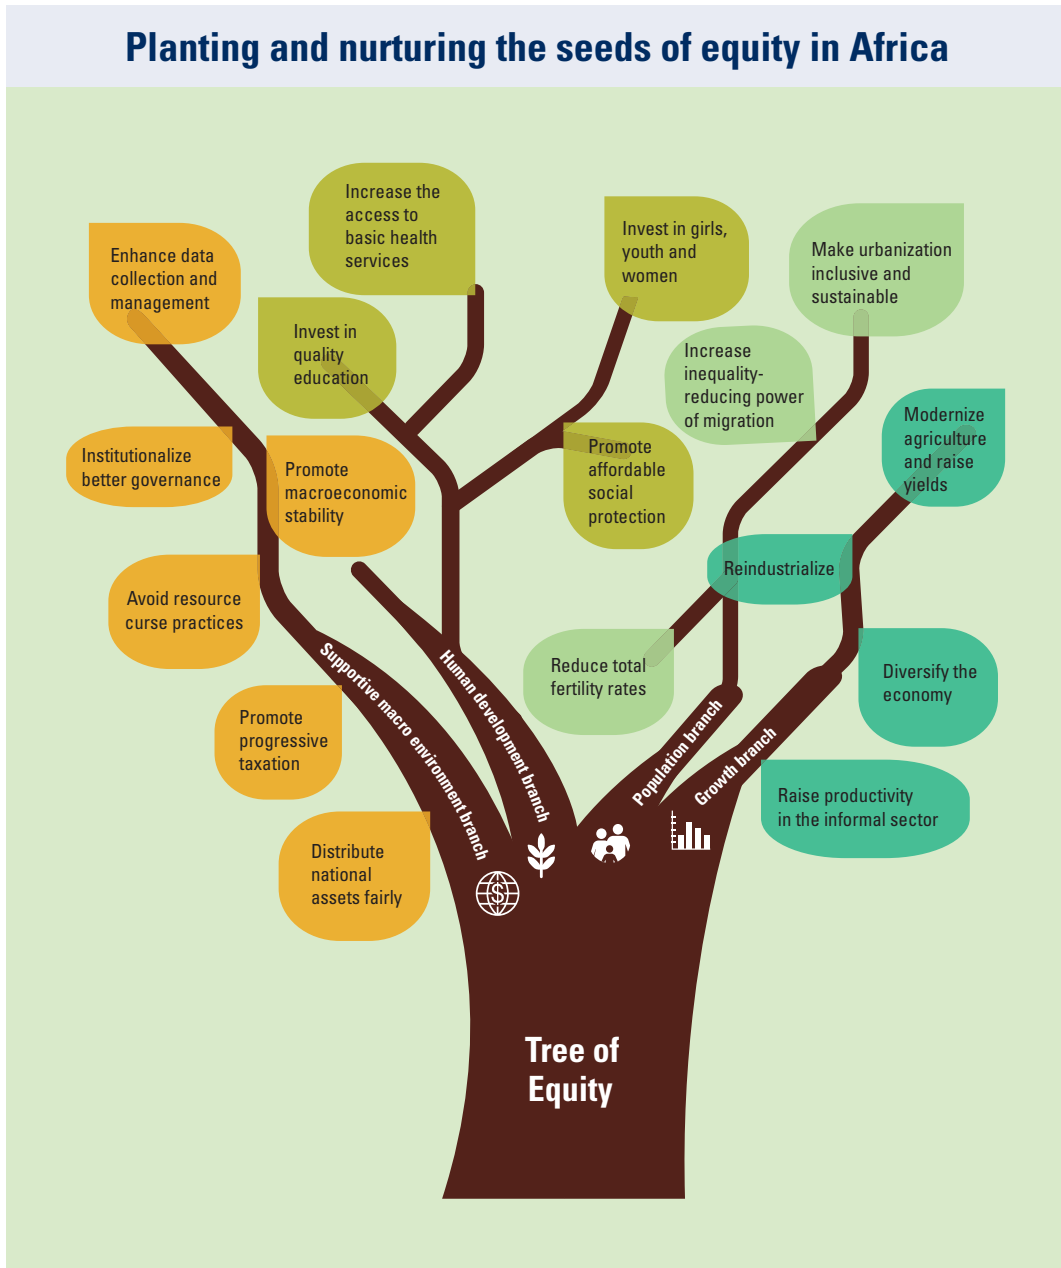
Planting and nurturing the seeds of equity in Africa

Enhance data collection and management

Increase the access to basic health services

Invest in girls, youth and women

Make urbanization inclusive and sustainable

Invest in quality education

Increase inequality-reducing power of migration

Institutionalize better governance

Promote macroeconomic stability

Promote affordable social protection

Modernize agriculture and raise yields

Avoid resource curse practices

Reindustrialize

Reduce total fertility rates

Diversify the economy

Promote progressive taxation

Raise productivity in the informal sector

Distribute national assets fairly

Supportive macro environment branch

Human development branch

Population branch

Growth branch

Tree of Equity